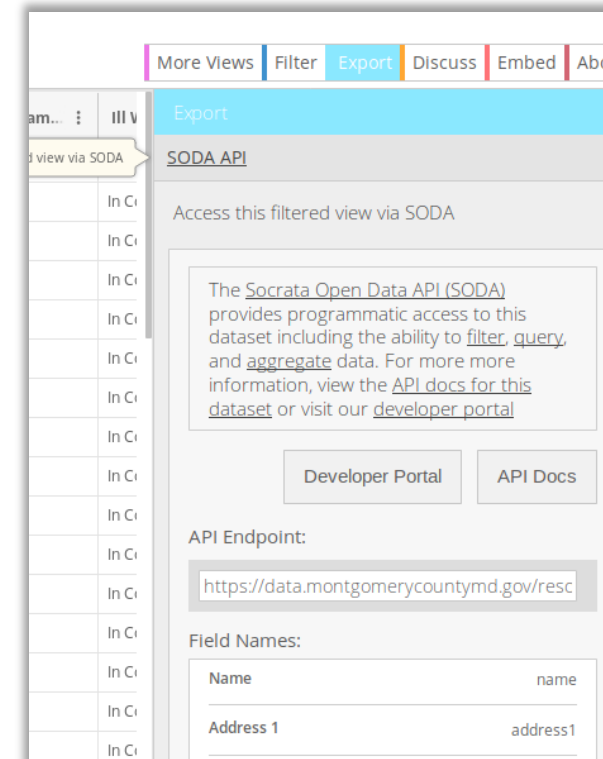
More Views | Filter | Export | Discuss | Embed | Abo

am... ⋮ | Ill W

d view via SODA

In C
In C
In C
In C
In C
In C
In C
In C
In C
In C
In C
In C
In C
In C
In C

Export

SODA API

Access this filtered view via SODA

The Socrata Open Data API (SODA) provides programmatic access to this dataset including the ability to filter, query, and aggregate data. For more more information, view the API docs for this dataset or visit our developer portal

Developer Portal

API Docs

API Endpoint:

https://data.montgomerycountymd.gov/resc

Field Names:

| Name | name |
|---|---|
| Address 1 | address1 |